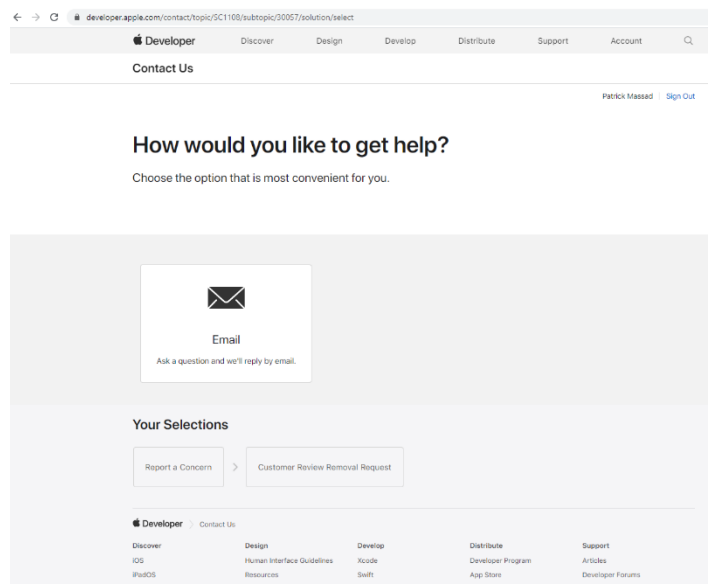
developer.apple.com/contact/topic/SC1108/subtopic/30057/solution/select

Developer Discover Design Develop Distribute Support Account

Contact Us

Patrick Massad | Sign Out

How would you like to get help?

Choose the option that is most convenient for you.

Email

Ask a question and we'll reply by email.

Your Selections

Report a Concern > Customer Review Removal Request

Developer > Contact Us

| Discover | Design | Develop | Distribute | Support |
|---|---|---|---|---|
| iOS | Human Interface Guidelines | Xcode | Developer Program | Articles |
| iPadOS | Resources | Swift | App Store | Developer Forums |